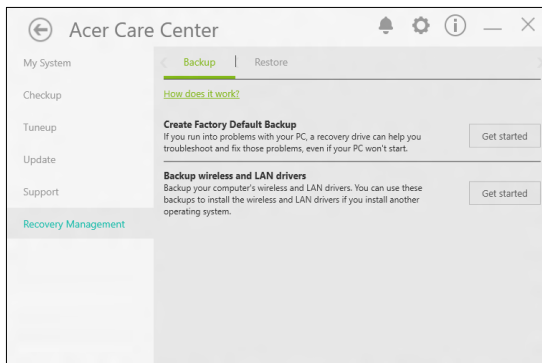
Acer Care Center

My System
Checkup
Tuneup
Update
Support
Recovery Management

Backup | Restore

How does it work?

Create Factory Default Backup
If you run into problems with your PC, a recovery drive can help you troubleshoot and fix those problems, even if your PC won't start.

Get started

Backup wireless and LAN drivers
Backup your computer's wireless and LAN drivers. You can use these backups to install the wireless and LAN drivers if you install another operating system.

Get started